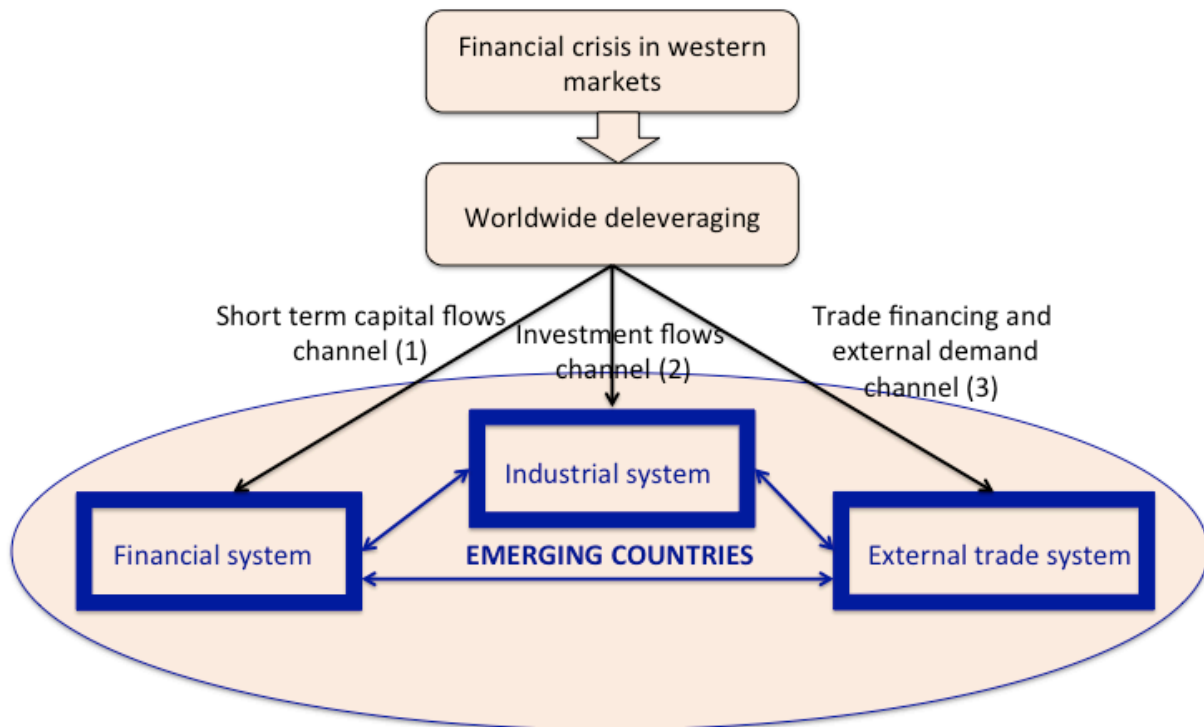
Financial crisis in western markets

Worldwide deleveraging

Short term capital flows channel (1)

Investment flows channel (2)

Trade financing and external demand channel (3)

Industrial system

Financial system

EMERGING COUNTRIES

External trade system